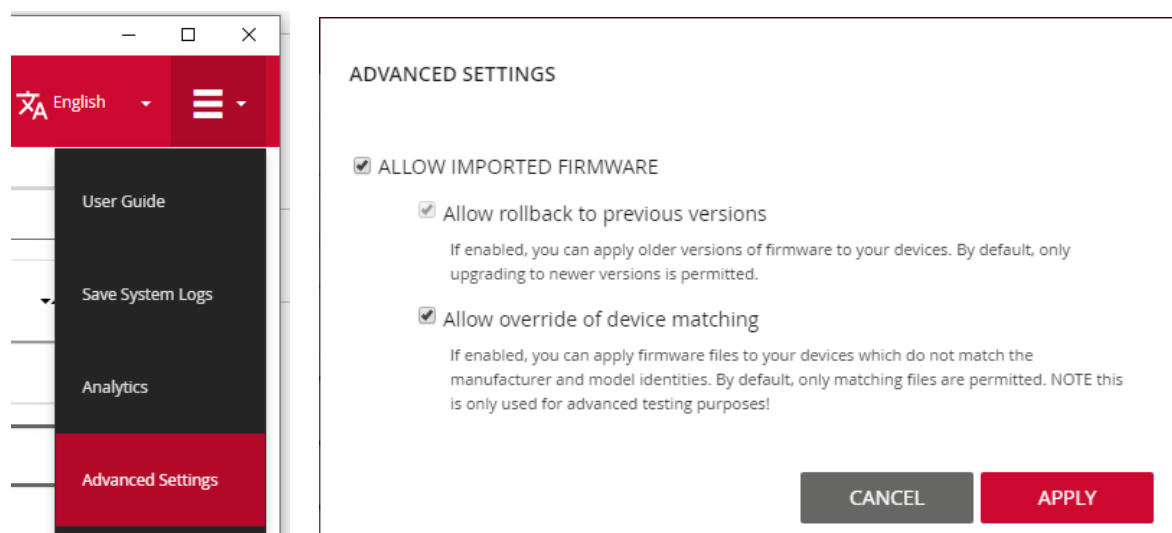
English

User Guide

Save System Logs

Analytics

Advanced Settings

ADVANCED SETTINGS

ALLOW IMPORTED FIRMWARE

Allow rollback to previous versions

If enabled, you can apply older versions of firmware to your devices. By default, only upgrading to newer versions is permitted.

Allow override of device matching

If enabled, you can apply firmware files to your devices which do not match the manufacturer and model identities. By default, only matching files are permitted. NOTE this is only used for advanced testing purposes!

CANCEL

APPLY